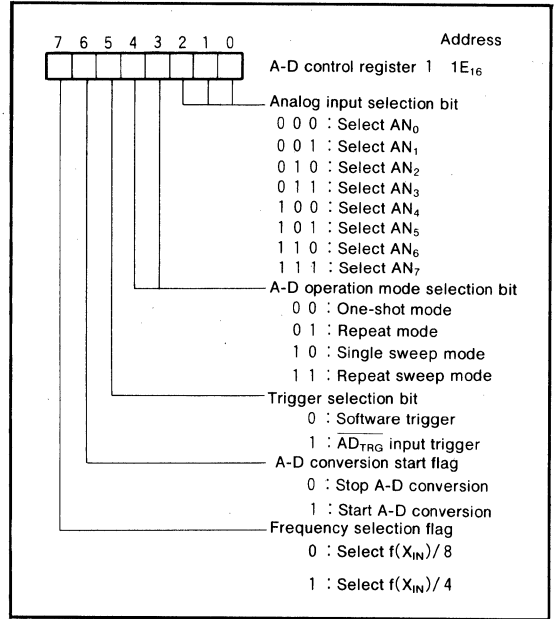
7 6 5 4 3 2 1 0

Address

A-D control register 1 $1E_{16}$

Analog input selection bit
0 0 0 : Select $AN_0$
0 0 1 : Select $AN_1$
0 1 0 : Select $AN_2$
0 1 1 : Select $AN_3$
1 0 0 : Select $AN_4$
1 0 1 : Select $AN_5$
1 1 0 : Select $AN_6$
1 1 1 : Select $AN_7$

A-D operation mode selection bit
0 0 : One-shot mode
0 1 : Repeat mode
1 0 : Single sweep mode
1 1 : Repeat sweep mode

Trigger selection bit
0 : Software trigger
1 : $\overline{AD_{TRG}}$ input trigger

A-D conversion start flag
0 : Stop A-D conversion
1 : Start A-D conversion

Frequency selection flag
0 : Select $f(X_{IN})/8$
1 : Select $f(X_{IN})/4$